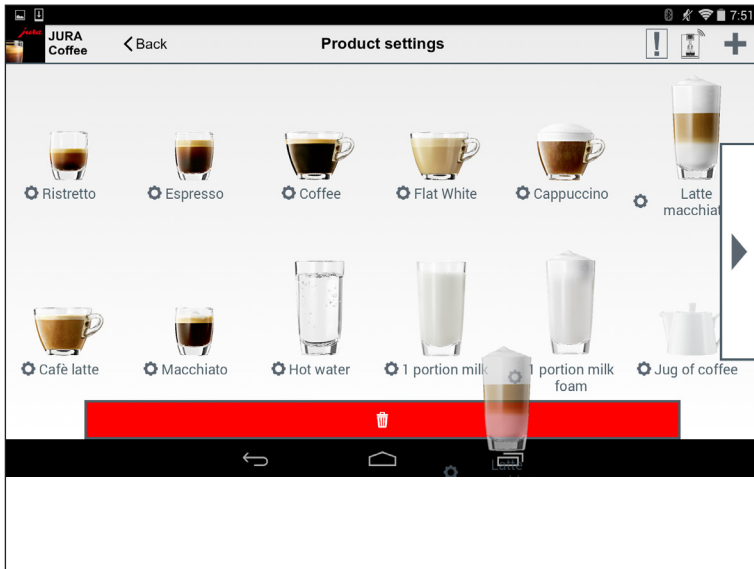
7:51

JURA Coffee

Back

Product settings

!

+

Ristretto

Espresso

Coffee

Flat White

Cappuccino

Latte macchiat

Cafè latte

Macchiato

Hot water

1 portion milk

1 portion milk foam

Jug of coffee

Latte